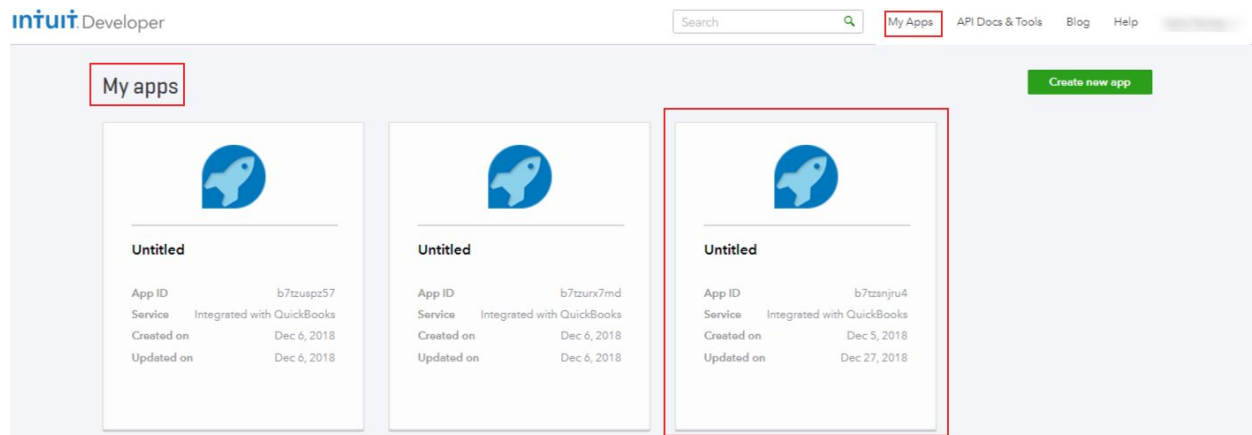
intuit. Developer

Search

My Apps API Docs & Tools Blog Help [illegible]

My apps

Create new app

Untitled

App ID b7tzuspz57
Service Integrated with QuickBooks
Created on Dec 6, 2018
Updated on Dec 6, 2018

Untitled

App ID b7tzurx7md
Service Integrated with QuickBooks
Created on Dec 6, 2018
Updated on Dec 6, 2018

Untitled

App ID b7tzsnjru4
Service Integrated with QuickBooks
Created on Dec 5, 2018
Updated on Dec 27, 2018